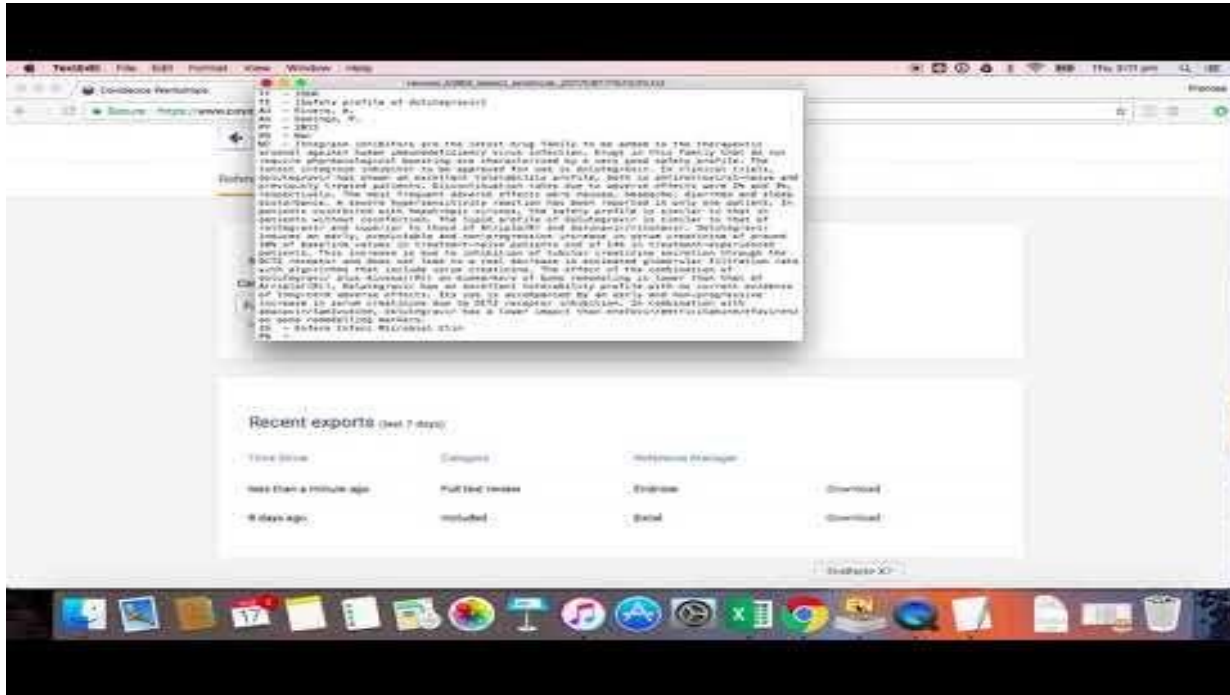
TextEdit File Edit Format View Window Help

Thu 3:11 pm

Covidence Rethinking

Secure https://www.covid

TI - [Safety profile of dolutegravir]
AU - Rivero, A.
AU - Domingo, P.
PY - 2015
AB - Integrase inhibitors are the latest drug family to be added to the therapeutic arsenal against human immunodeficiency virus infection. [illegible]

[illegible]

ID - Enferm Infecc Microbiol Clin

Recent exports (last 7 days)

| Time Since | Category | Reference Manager | |
|---|---|---|---|
| less than a minute ago | Full text review | Endnote | Download |
| 8 days ago | Included | Excel | Download |

EndNote X7